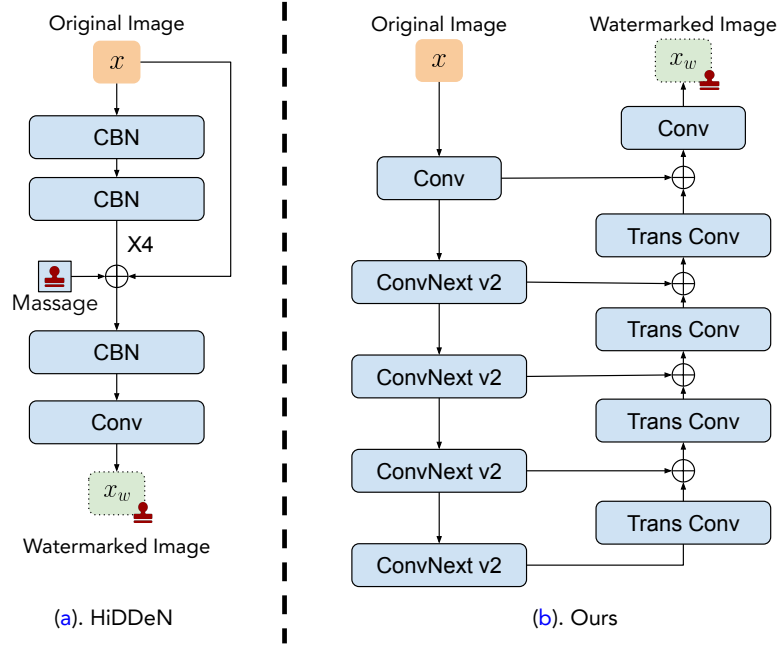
Original Image

$x$

CBN

CBN

X4

Massage

CBN

Conv

$x_w$

Watermarked Image

(a). HiDDeN

Original Image

$x$

Conv

ConvNext v2

ConvNext v2

ConvNext v2

ConvNext v2

Watermarked Image

$x_w$

Conv

Trans Conv

Trans Conv

Trans Conv

Trans Conv

(b). Ours